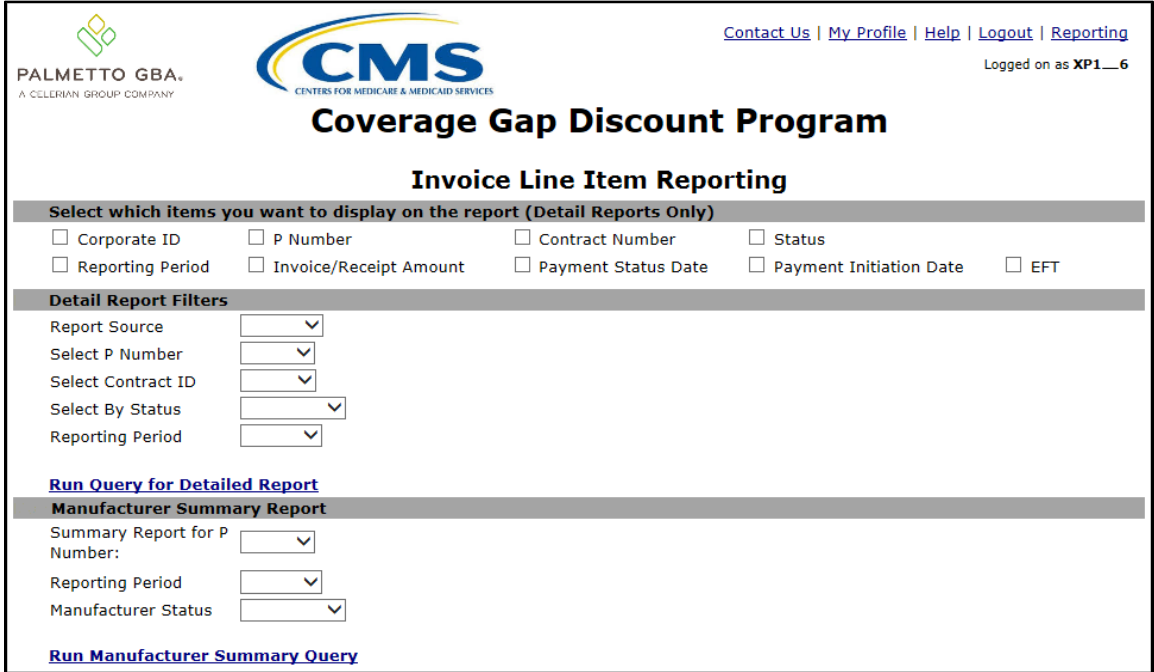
PALMETTO GBA.
A CELERIAN GROUP COMPANY

CMS
CENTERS FOR MEDICARE & MEDICAID SERVICES

Contact Us | My Profile | Help | Logout | Reporting

Logged on as XP1__6

Coverage Gap Discount Program

Invoice Line Item Reporting

Select which items you want to display on the report (Detail Reports Only)

Corporate ID
P Number
Contract Number
Status
Reporting Period
Invoice/Receipt Amount
Payment Status Date
Payment Initiation Date
EFT

Detail Report Filters

Report Source
Select P Number
Select Contract ID
Select By Status
Reporting Period

Run Query for Detailed Report

Manufacturer Summary Report

Summary Report for P Number:
Reporting Period
Manufacturer Status

Run Manufacturer Summary Query